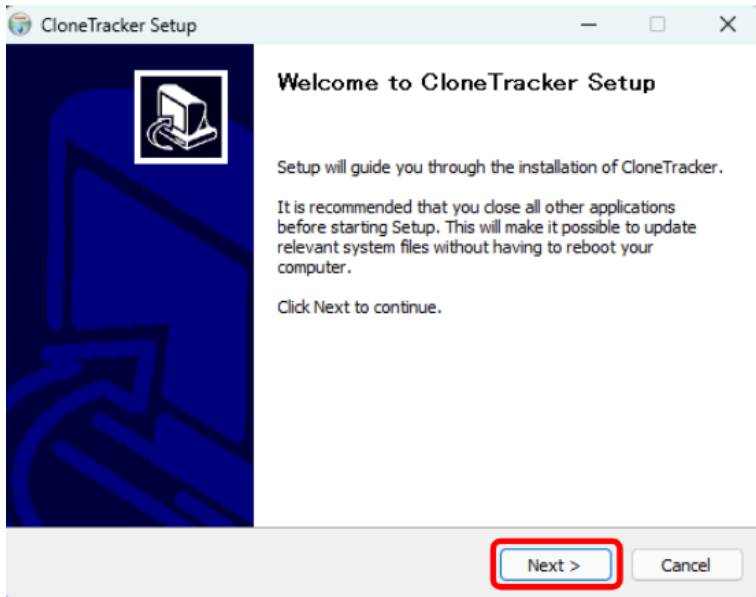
CloneTracker Setup

Welcome to CloneTracker Setup

Setup will guide you through the installation of CloneTracker.

It is recommended that you close all other applications before starting Setup. This will make it possible to update relevant system files without having to reboot your computer.

Click Next to continue.

Next >

Cancel